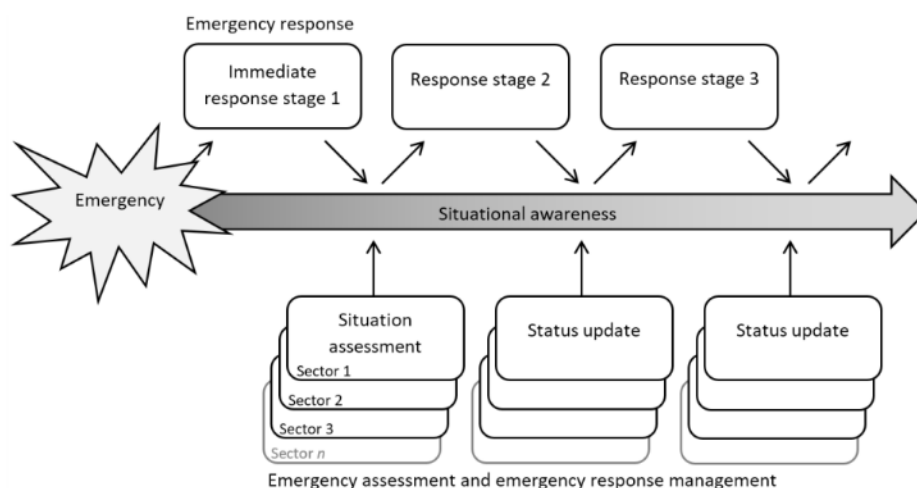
Emergency response

Immediate response stage 1

Response stage 2

Response stage 3

Emergency

Situational awareness

Situation assessment

Sector 1

Sector 2

Sector 3

Sector $n$

Status update

Status update

Emergency assessment and emergency response management